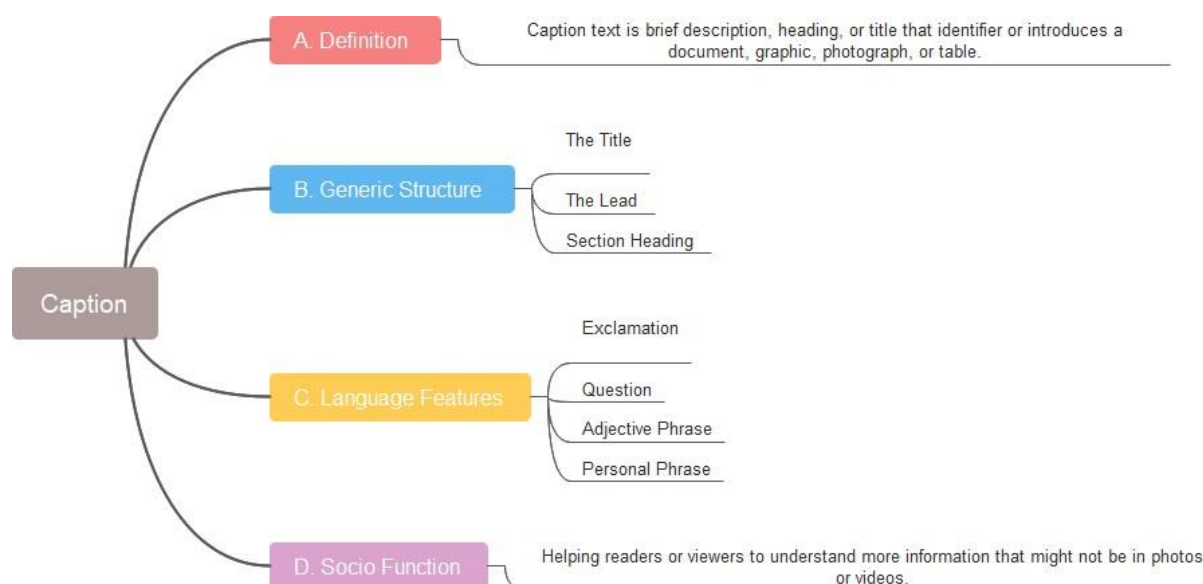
Caption

A. Definition

Caption text is brief description, heading, or title that identifier or introduces a document, graphic, photograph, or table.

B. Generic Structure

The Title

The Lead

Section Heading

C. Language Features

Exclamation

Question

Adjective Phrase

Personal Phrase

D. Socio Function

Helping readers or viewers to understand more information that might not be in photos or videos.